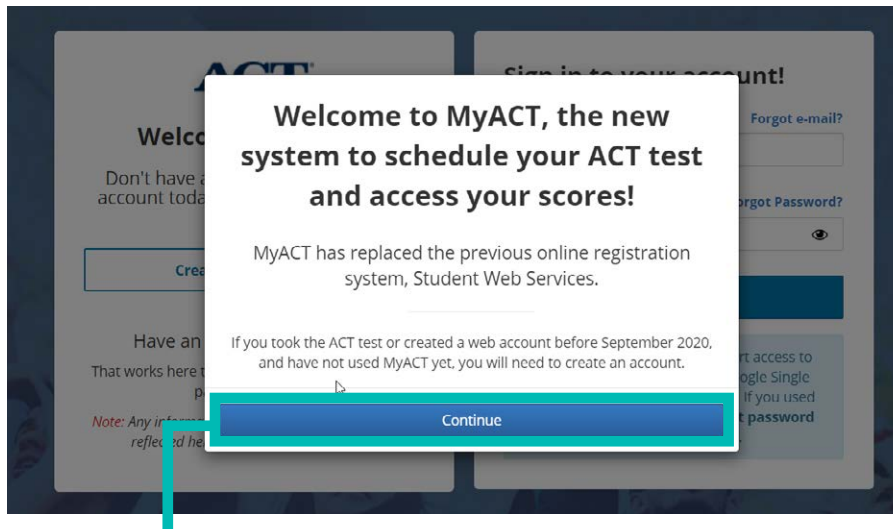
ACT

Welco

Don't have a account toda

Crea

Have an

That works here t p

Note: Any inf reflec he

Sign in to your account!

Forgot e-mail?

Forgot Password?

rt access to ogle Single If you used t password

Welcome to MyACT, the new system to schedule your ACT test and access your scores!

MyACT has replaced the previous online registration system, Student Web Services.

If you took the ACT test or created a web account before September 2020, and have not used MyACT yet, you will need to create an account.

Continue